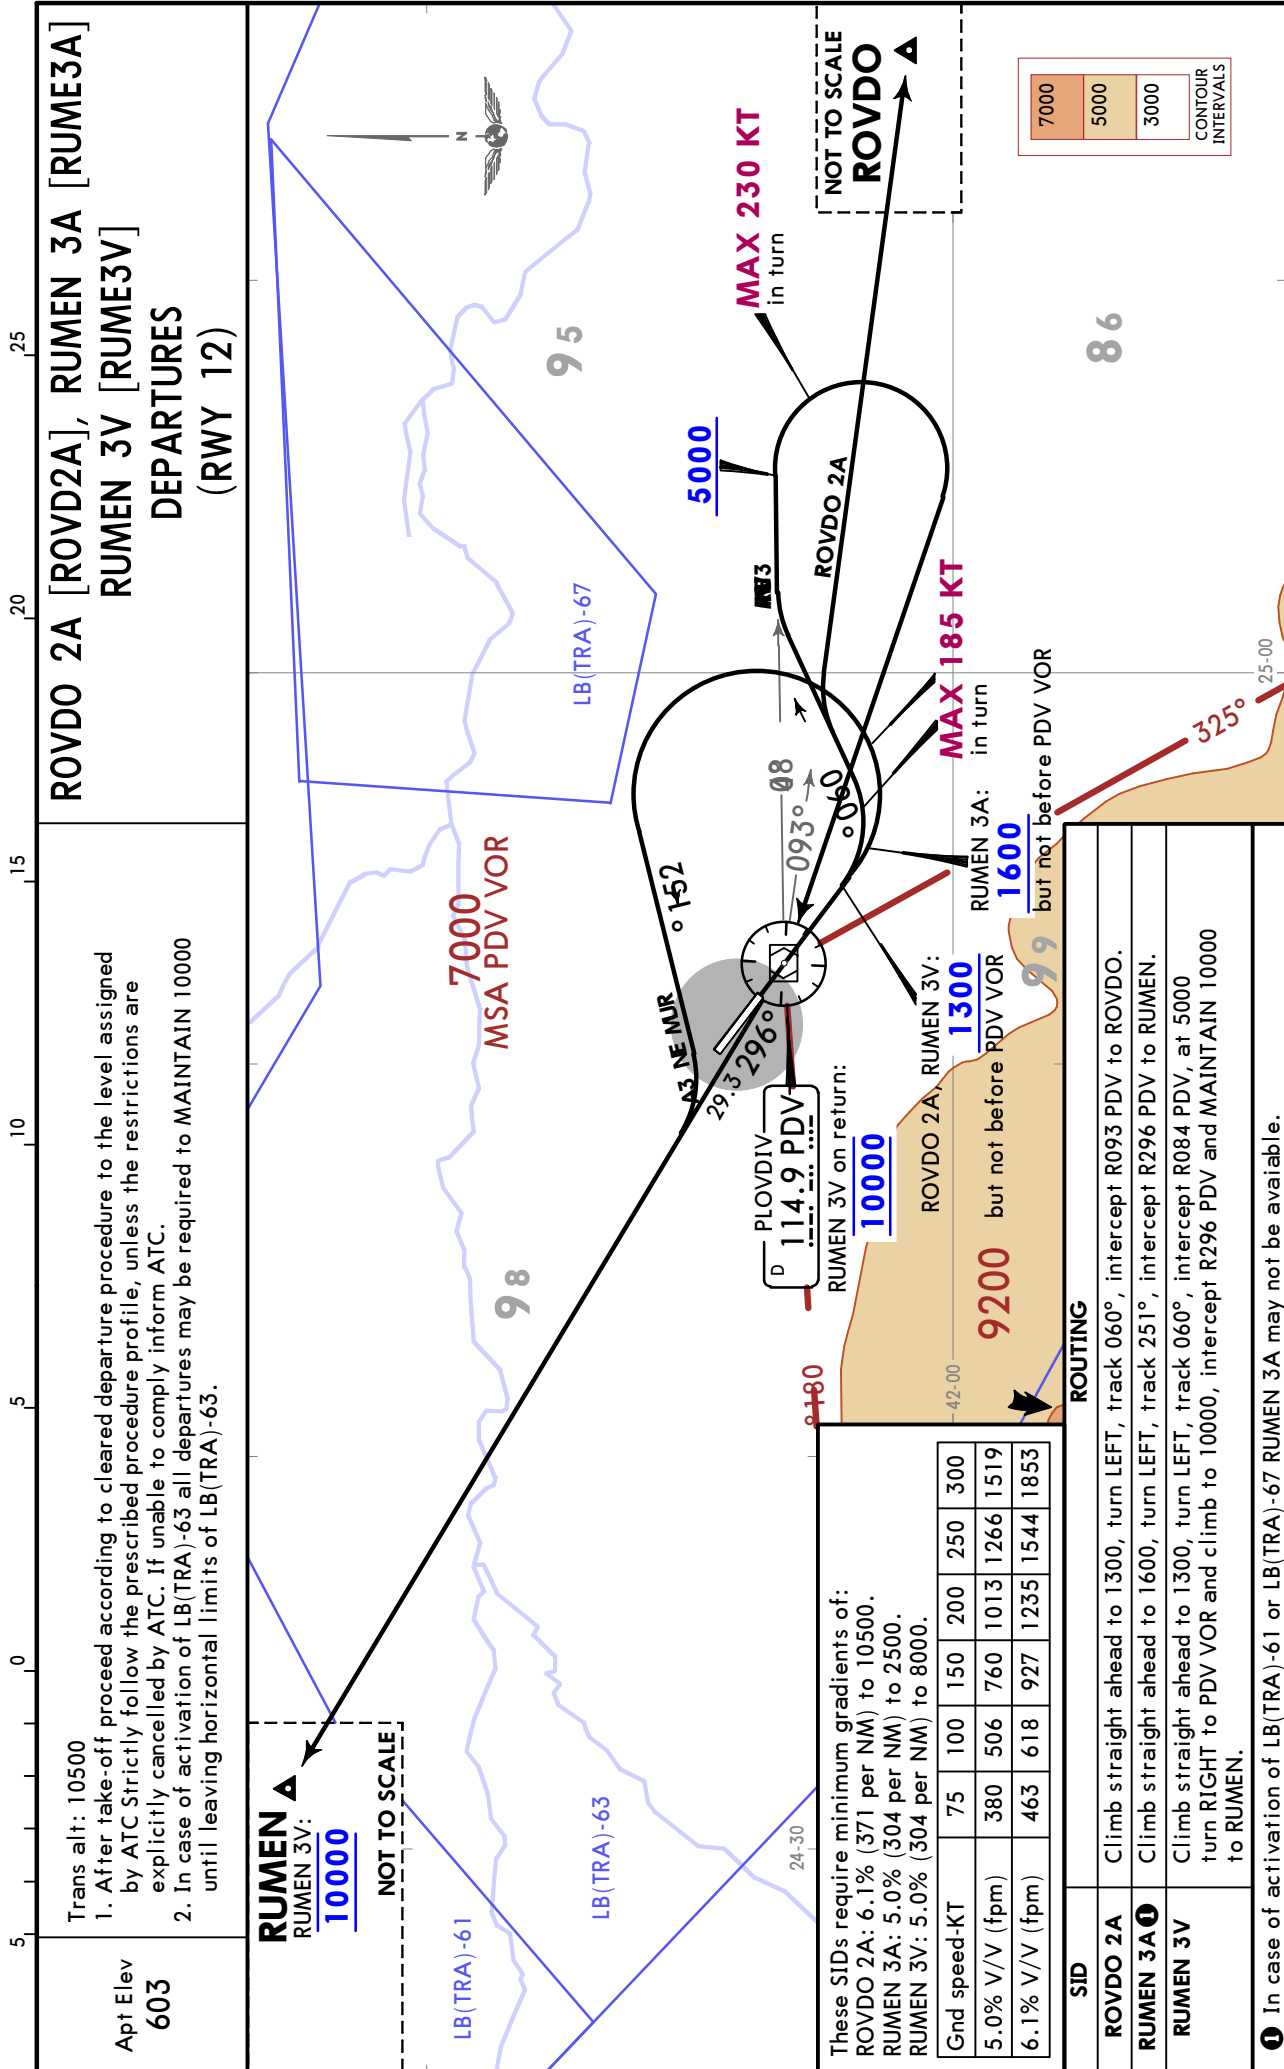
ROVDO 2A [ROVD2A], RUMEN 3A [RUME3A]
RUMEN 3V [RUME3V]
DEPARTURES
(RWY 12)

Apt Elev
603

Trans alt: 10500
1. After take-off proceed according to cleared departure procedure to the level assigned by ATC Strictly follow the prescribed procedure profile, unless the restrictions are explicitly cancelled by ATC. If unable to comply inform ATC.
2. In case of activation of LB(TRA)-63 all departures may be required to MAINTAIN 10000 until leaving horizontal limits of LB(TRA)-63.

RUMEN
RUMEN 3V:
10000
NOT TO SCALE

NOT TO SCALE
ROVDO

CONTOUR INTERVALS
7000
5000
3000

MAX 230 KT
in turn

5000

ROVDO 2A

MAX 185 KT
in turn

RUMEN 3A:
1600
but not before PDV VOR

RUMEN 3V:
1300
but not before PDV VOR

ROVDO 2A,
RUMEN 3V on return:
10000

PLOVDIV
D 114.9 PDV

7000
MSA PDV VOR

9200

LB(TRA)-67
LB(TRA)-63
LB(TRA)-61

95
86
98
99

093°
060
296°
152
084
325°
180
29.3
A3 NE MJR

25
20
15
10
5
0
5

24-30
25-00
42-00

These SIDs require minimum gradients of:
ROVDO 2A: 6.1% (371 per NM) to 10500.
RUMEN 3A: 5.0% (304 per NM) to 2500.
RUMEN 3V: 5.0% (304 per NM) to 8000.

| Gnd speed-KT | 75 | 100 | 150 | 200 | 250 | 300 |
|---|---|---|---|---|---|---|
| 5.0% V/V (fpm) | 380 | 506 | 760 | 1013 | 1266 | 1519 |
| 6.1% V/V (fpm) | 463 | 618 | 927 | 1235 | 1544 | 1853 |

| SID | ROUTING |
|---|---|
| ROVDO 2A | Climb straight ahead to 1300, turn LEFT, track 060°, intercept R093 PDV to ROVDO. |
| RUMEN 3A 1 | Climb straight ahead to 1600, turn LEFT, track 251°, intercept R296 PDV to RUMEN. |
| RUMEN 3V | Climb straight ahead to 1300, turn LEFT, track 060°, intercept R084 PDV, at 5000 turn RIGHT to PDV VOR and climb to 10000, intercept R296 PDV and MAINTAIN 10000 to RUMEN. |

1 In case of activation of LB(TRA)-61 or LB(TRA)-67 RUMEN 3A may not be avaiable.